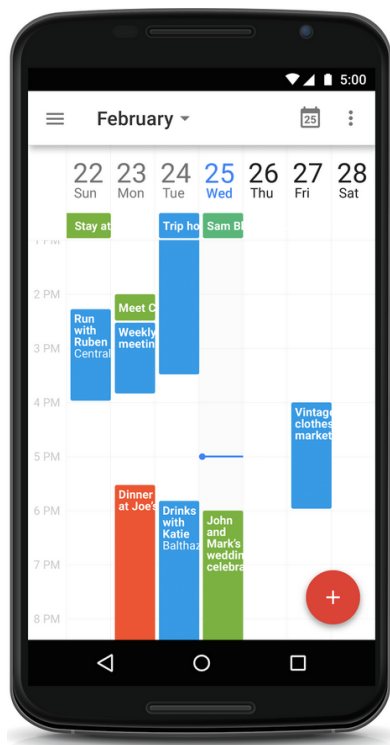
5:00

February

25

22 Sun
23 Mon
24 Tue
25 Wed
26 Thu
27 Fri
28 Sat

Stay at
Trip ho
Sam B

1 PM
2 PM
3 PM
4 PM
5 PM
6 PM
7 PM
8 PM

Run with Ruben Central

Meet C

Weekly meetin

Vintage clothes market

Dinner at Joe's

Drinks with Katie Balthaz

John and Mark's weddin celebra

+